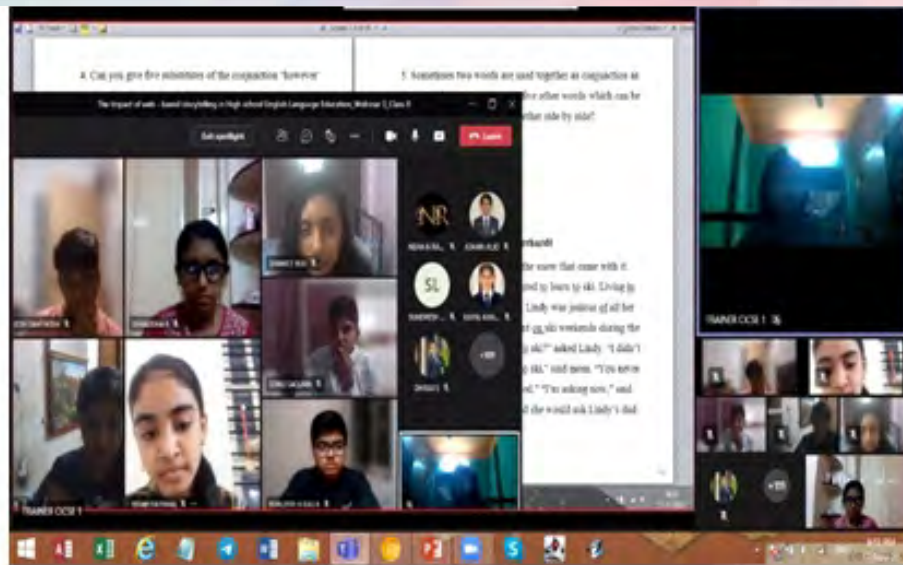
4. Can you give five substitutes of the conjunction 'however'

5. Sometimes two words are used together as conjunction as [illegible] other words which can be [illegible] side by side?

The Impact of web - based storytelling in High school English Language Education_Webinar 2_Class 8

Exit spotlight

Leave

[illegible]ard

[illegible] the snow that came with it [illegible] to learn to ski. Living in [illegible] Lindy was jealous of all her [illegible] go ski weekends during the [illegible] ski?" asked Lindy. "I didn't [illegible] ski," said mom. "You never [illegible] "I'm asking now," said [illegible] she would ask Lindy's dad

NR

SL

TRAINER CCSE 1

TRAINER CCSE 1